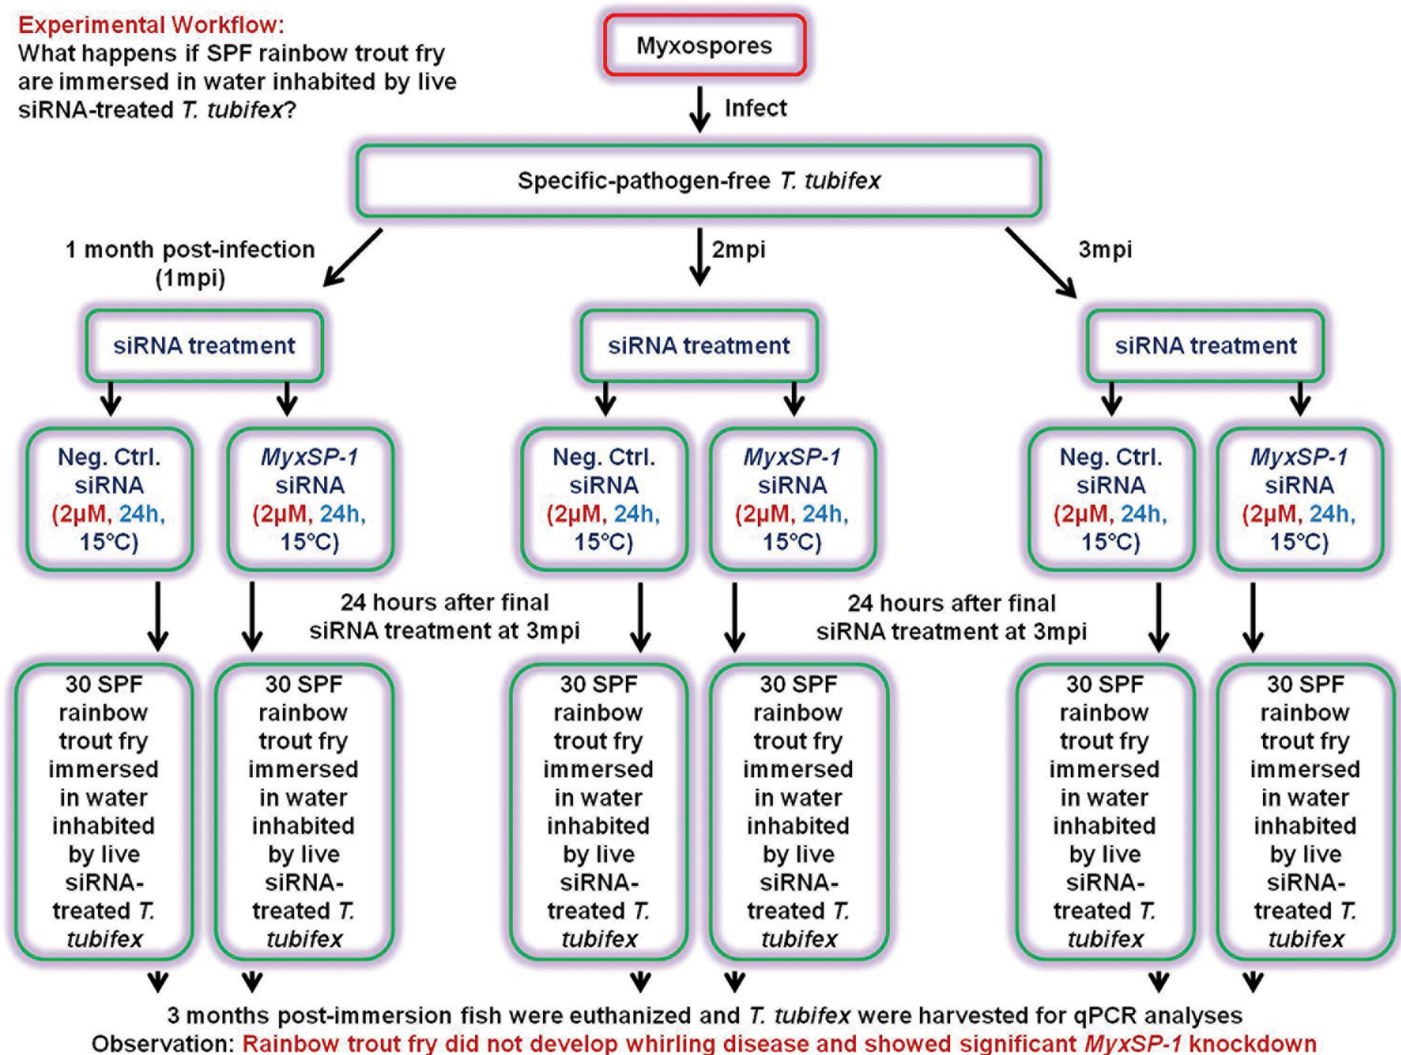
Experimental Workflow:
What happens if SPF rainbow trout fry are immersed in water inhabited by live siRNA-treated T. tubifex?

Myxospores

Infect

Specific-pathogen-free T. tubifex

1 month post-infection (1mpi)

2mpi

3mpi

siRNA treatment

siRNA treatment

siRNA treatment

Neg. Ctrl. siRNA (2μM, 24h, 15°C)

MyxSP-1 siRNA (2μM, 24h, 15°C)

Neg. Ctrl. siRNA (2μM, 24h, 15°C)

MyxSP-1 siRNA (2μM, 24h, 15°C)

Neg. Ctrl. siRNA (2μM, 24h, 15°C)

MyxSP-1 siRNA (2μM, 24h, 15°C)

24 hours after final siRNA treatment at 3mpi

24 hours after final siRNA treatment at 3mpi

30 SPF rainbow trout fry immersed in water inhabited by live siRNA-treated T. tubifex

30 SPF rainbow trout fry immersed in water inhabited by live siRNA-treated T. tubifex

30 SPF rainbow trout fry immersed in water inhabited by live siRNA-treated T. tubifex

30 SPF rainbow trout fry immersed in water inhabited by live siRNA-treated T. tubifex

30 SPF rainbow trout fry immersed in water inhabited by live siRNA-treated T. tubifex

30 SPF rainbow trout fry immersed in water inhabited by live siRNA-treated T. tubifex

3 months post-immersion fish were euthanized and T. tubifex were harvested for qPCR analyses
Observation: Rainbow trout fry did not develop whirling disease and showed significant MyxSP-1 knockdown